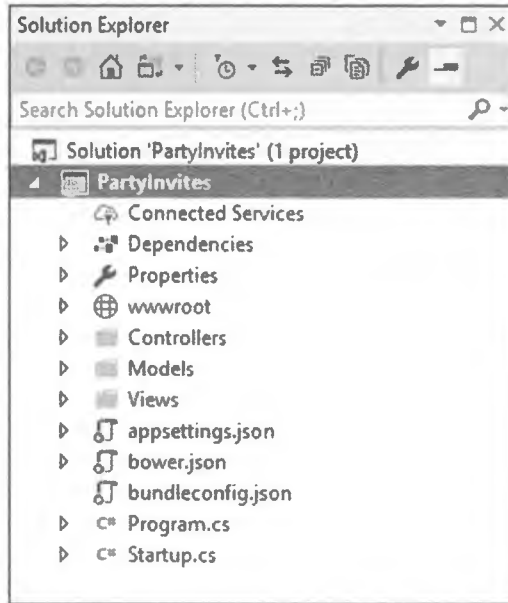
Solution Explorer

Search Solution Explorer (Ctrl+;)

Solution 'PartyInvites' (1 project)
PartyInvites
Connected Services
Dependencies
Properties
wwwroot
Controllers
Models
Views
appsettings.json
bower.json
bundleconfig.json
Program.cs
Startup.cs